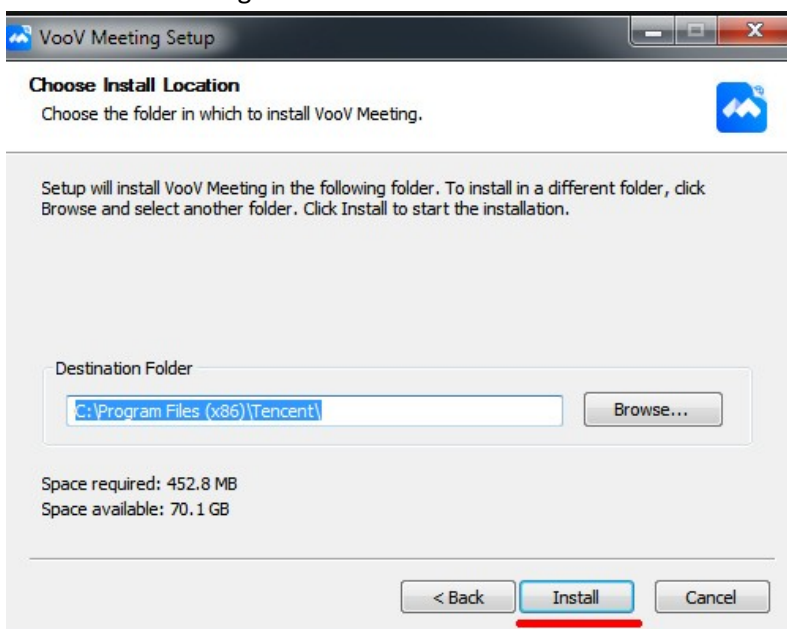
VooV Meeting Setup

Choose Install Location

Choose the folder in which to install VooV Meeting.

Setup will install VooV Meeting in the following folder. To install in a different folder, click Browse and select another folder. Click Install to start the installation.

Destination Folder

C:\Program Files (x86)\Tencent\

Browse...

Space required: 452.8 MB
Space available: 70.1 GB

< Back

Install

Cancel